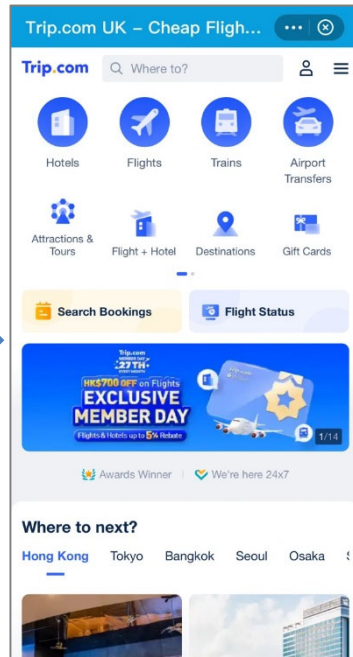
Trip.com UK – Cheap Fligh...

Trip.com
Where to?

Hotels
Flights
Trains
Airport Transfers

Attractions & Tours
Flight + Hotel
Destinations
Gift Cards

Search Bookings
Flight Status

Trip.com
MEMBER DAY 27 TH EVERY MONTH
HK$700 OFF on Flights
EXCLUSIVE MEMBER DAY
Flights & Hotels up to 5% Rebate

1/14

Awards Winner
We're here 24x7

Where to next?
Hong Kong Tokyo Bangkok Seoul Osaka